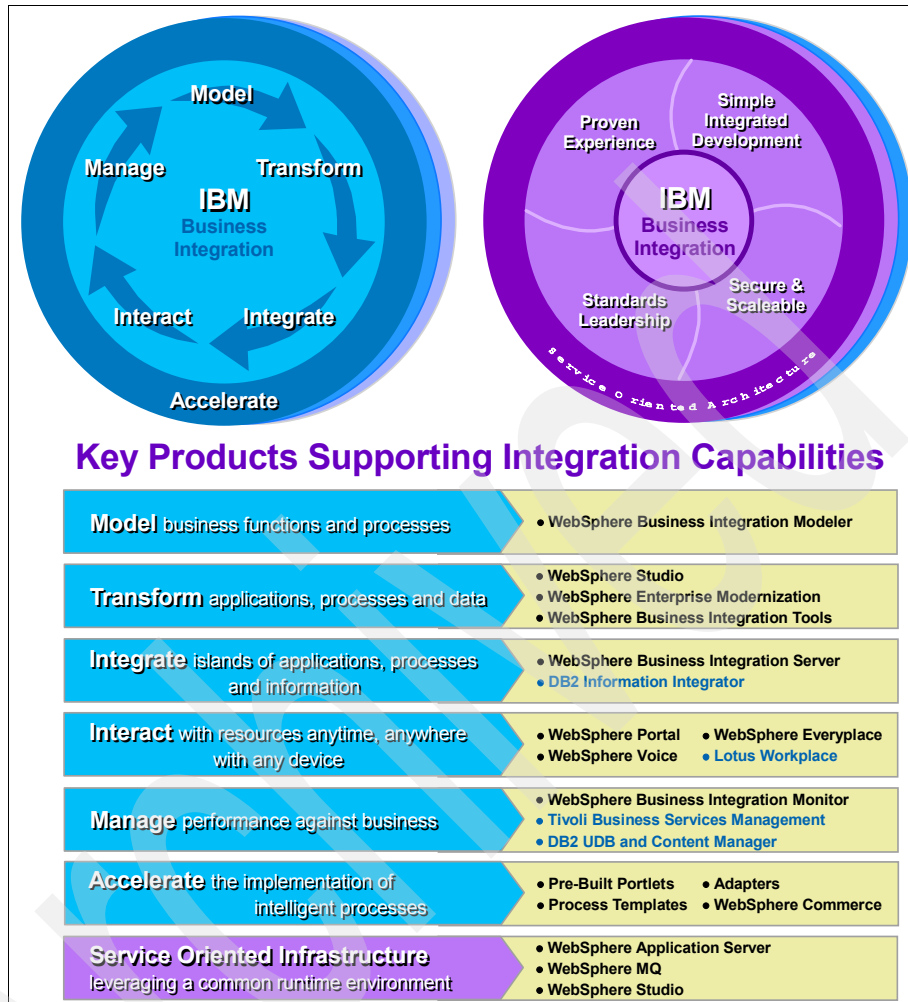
Model
Manage
Transform
IBM
Business Integration
Interact
Integrate
Accelerate

Proven Experience
Simple Integrated Development
IBM
Business Integration
Standards Leadership
Secure & Scaleable
Service Oriented Architecture

Key Products Supporting Integration Capabilities

| | |
|---|---|
| Model business functions and processes | • WebSphere Business Integration Modeler |
| Transform applications, processes and data | • WebSphere Studio<br>• WebSphere Enterprise Modernization<br>• WebSphere Business Integration Tools |
| Integrate islands of applications, processes and information | • WebSphere Business Integration Server<br>• DB2 Information Integrator |
| Interact with resources anytime, anywhere with any device | • WebSphere Portal • WebSphere Everyplace<br>• WebSphere Voice • Lotus Workplace |
| Manage performance against business | • WebSphere Business Integration Monitor<br>• Tivoli Business Services Management<br>• DB2 UDB and Content Manager |
| Accelerate the implementation of intelligent processes | • Pre-Built Portlets • Adapters<br>• Process Templates • WebSphere Commerce |
| Service Oriented Infrastructure leveraging a common runtime environment | • WebSphere Application Server<br>• WebSphere MQ<br>• WebSphere Studio |